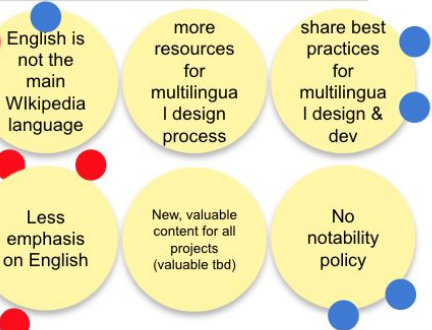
English is not the main WIkipedia language

more resources for multilingual design process

share best practices for multilingual design & dev

Less emphasis on English

New, valuable content for all projects (valuable tbd)

No notability policy